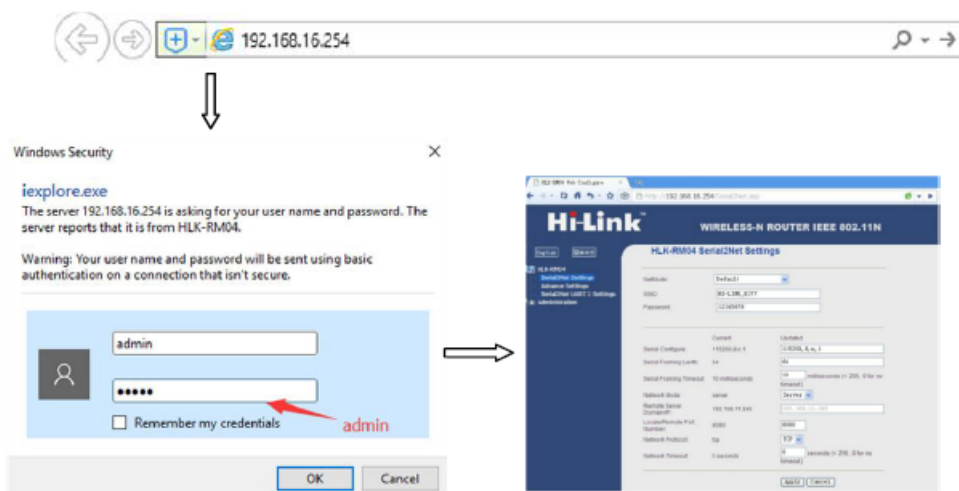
192.168.16.254

Windows Security

iexplore.exe

The server 192.168.16.254 is asking for your user name and password. The server reports that it is from HLK-RM04.

Warning: Your user name and password will be sent using basic authentication on a connection that isn't secure.

admin

•••••

admin

Remember my credentials

OK

Cancel

Hi-Link

WIRELESS-N ROUTER IEEE 802.11N

HLK-RM04 Serial2Net Settings

HLK-RM04
Serial2Net Settings
Advance Settings
Serial2Net UART 1 Settings
Administration

NetMode

SSID

Password

Current

Updated

Serial Configure

Serial Framing Lenth

Serial Framing Timeout

Network Mode

Remote Server Domain/IP

Locale/Remote Port Number

Network Protocol

Network Timeout

Apply

Cancel